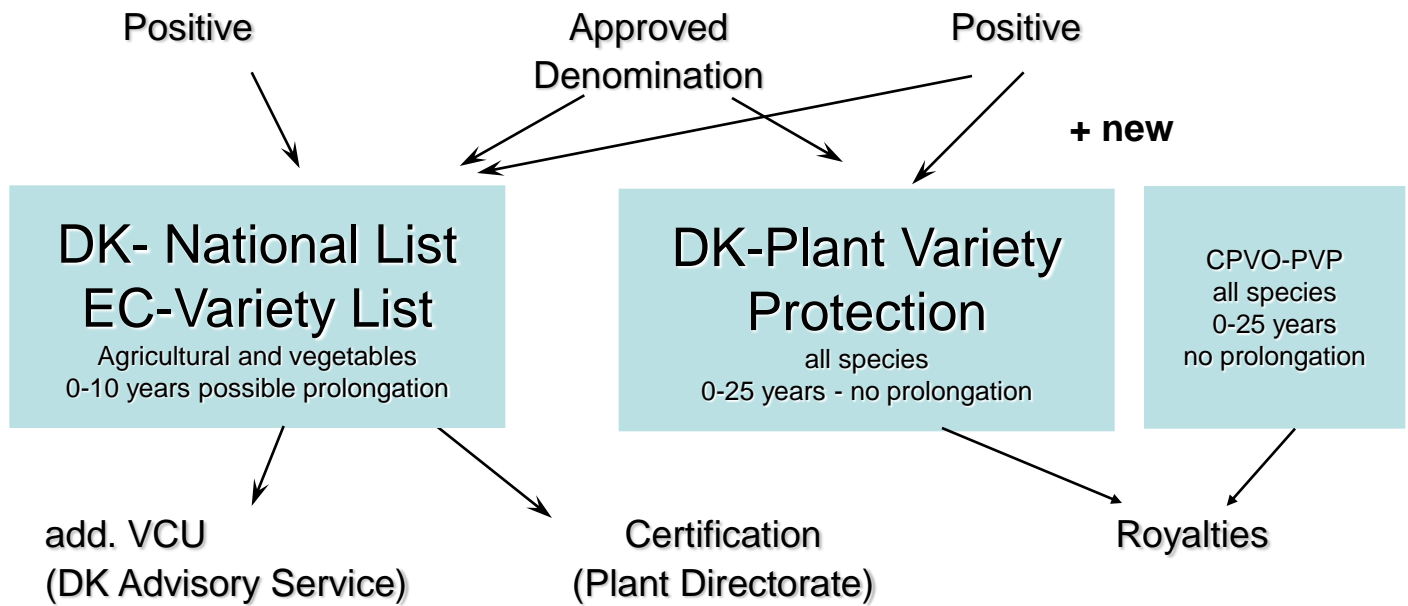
Positive

Approved Denomination

Positive

+ new

DK- National List
EC-Variety List
Agricultural and vegetables
0-10 years possible prolongation

DK-Plant Variety Protection
all species
0-25 years - no prolongation

CPVO-PVP
all species
0-25 years
no prolongation

add. VCU
(DK Advisory Service)

Certification
(Plant Directorate)

Royalties